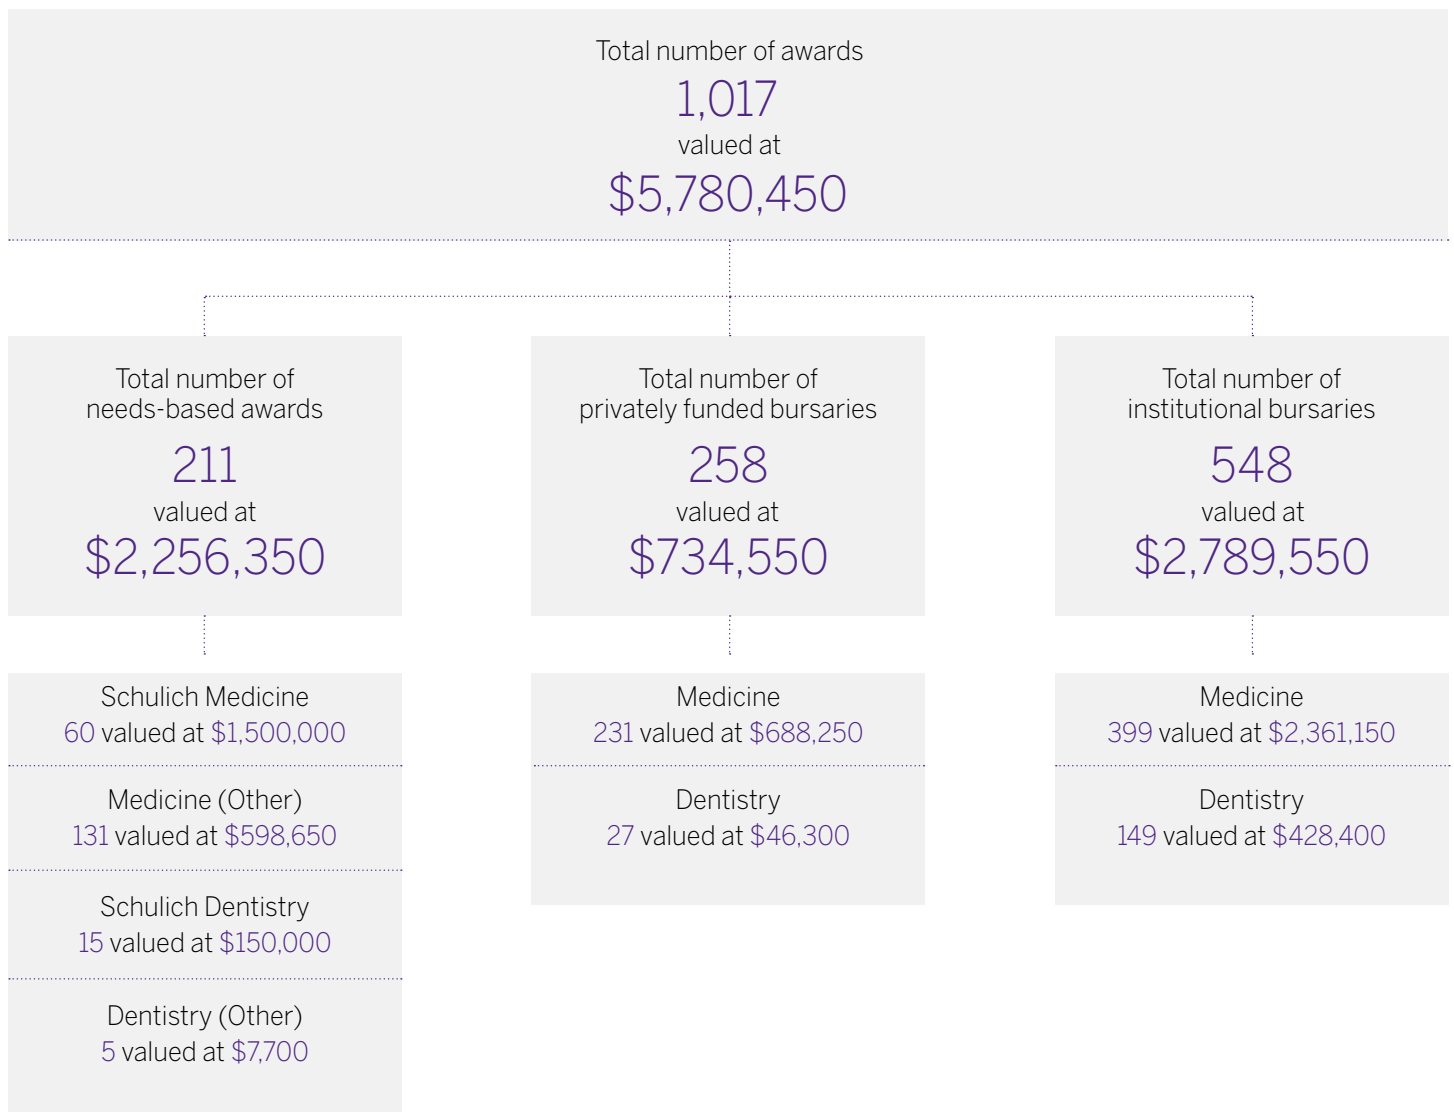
Total number of awards
1,017
valued at
$5,780,450

Total number of needs-based awards
211
valued at
$2,256,350

Schulich Medicine
60 valued at $1,500,000

Medicine (Other)
131 valued at $598,650

Schulich Dentistry
15 valued at $150,000

Dentistry (Other)
5 valued at $7,700

Total number of privately funded bursaries
258
valued at
$734,550

Medicine
231 valued at $688,250

Dentistry
27 valued at $46,300

Total number of institutional bursaries
548
valued at
$2,789,550

Medicine
399 valued at $2,361,150

Dentistry
149 valued at $428,400